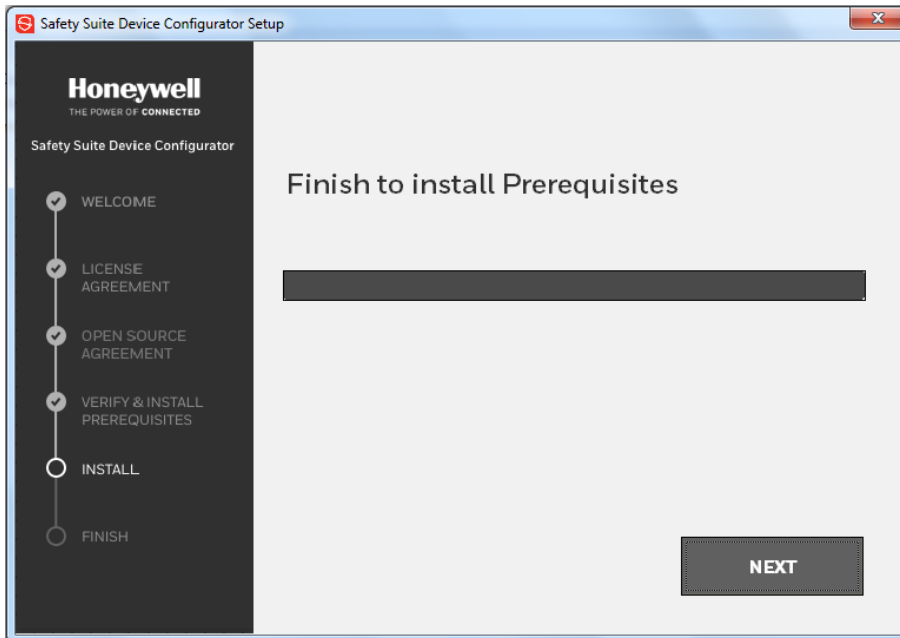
Safety Suite Device Configurator Setup

Honeywell
THE POWER OF CONNECTED

Safety Suite Device Configurator

WELCOME

LICENSE AGREEMENT

OPEN SOURCE AGREEMENT

VERIFY & INSTALL PREREQUISITES

INSTALL

FINISH

Finish to install Prerequisites

NEXT